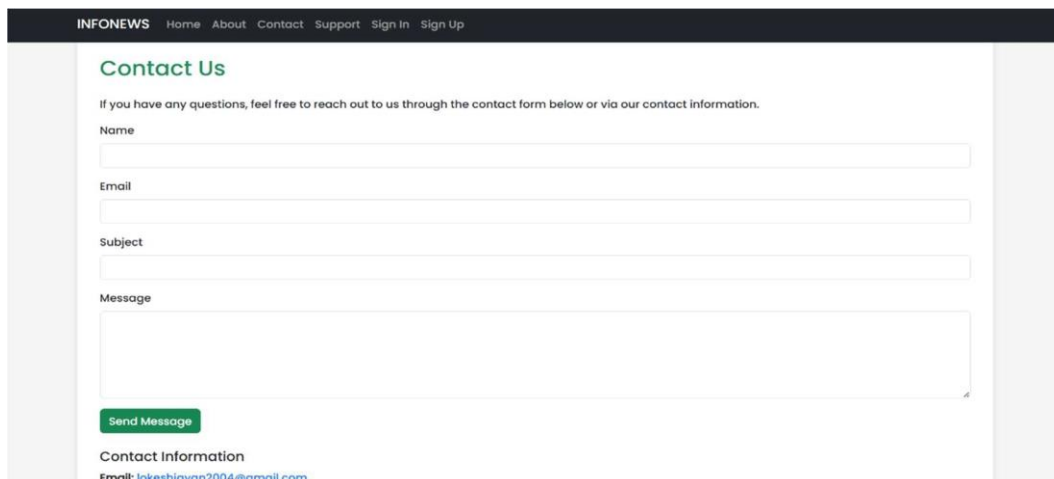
INFONEWS Home About Contact Support Sign In Sign Up

Contact Us

If you have any questions, feel free to reach out to us through the contact form below or via our contact information.

Name

Email

Subject

Message

Send Message

Contact Information

Email: lokeshjayan2004@gmail.com